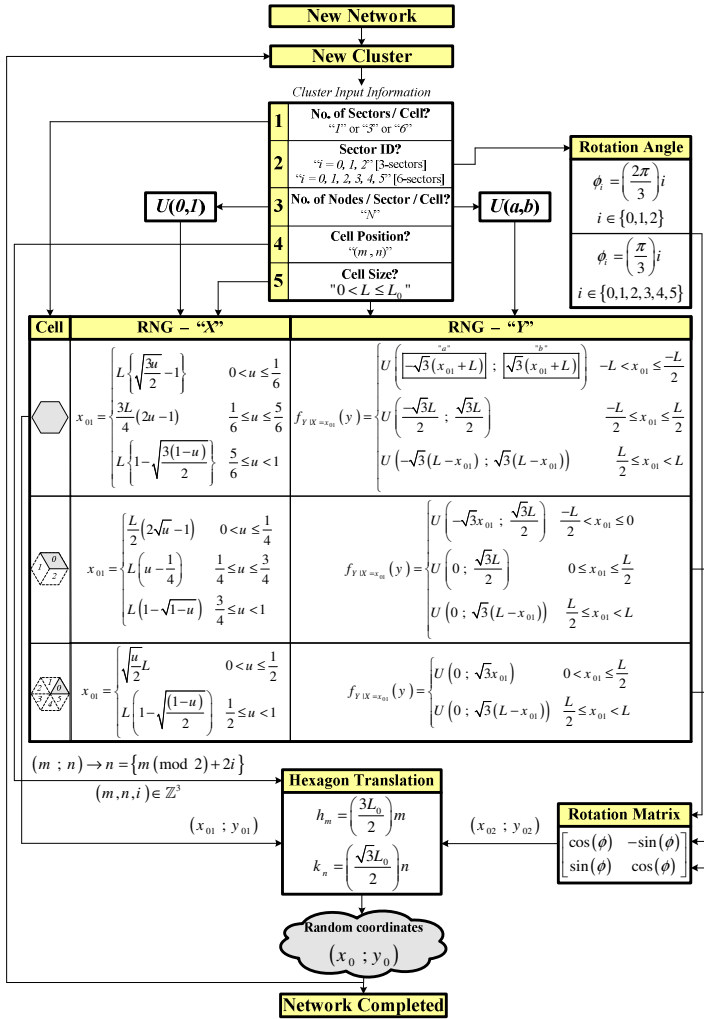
New Network

New Cluster

Cluster Input Information

1 No. of Sectors / Cell? "1" or "3" or "6"

2 Sector ID? "i = 0, 1, 2" [3-sectors] "i = 0, 1, 2, 3, 4, 5" [6-sectors]

3 No. of Nodes / Sector / Cell? "N"

4 Cell Position? "(m, n)"

5 Cell Size? "$0 < L \leq L_0$"

Rotation Angle

$\phi_i = \left(\frac{2\pi}{3}\right)i$

$i \in \{0,1,2\}$

$\phi_i = \left(\frac{\pi}{3}\right)i$

$i \in \{0,1,2,3,4,5\}$

$U(0,1)$

$U(a,b)$

| Cell | RNG – "X" | RNG – "Y" |
|---|---|---|
| | $x_{01} = \begin{cases} L\left\{\sqrt{\frac{3u}{2}}-1\right\} & 0<u\leq\frac{1}{6} \\ \frac{3L}{4}(2u-1) & \frac{1}{6}\leq u\leq\frac{5}{6} \\ L\left\{1-\sqrt{\frac{3(1-u)}{2}}\right\} & \frac{5}{6}\leq u<1 \end{cases}$ | $f_{Y\mid X=x_{01}}(y) = \begin{cases} U\left(\overset{\text{"a"}}{\boxed{-\sqrt{3}(x_{01}+L)}} ; \overset{\text{"b"}}{\boxed{\sqrt{3}(x_{01}+L)}}\right) & -L<x_{01}\leq\frac{-L}{2} \\ U\left(\frac{-\sqrt{3}L}{2} ; \frac{\sqrt{3}L}{2}\right) & \frac{-L}{2}\leq x_{01}\leq\frac{L}{2} \\ U\left(-\sqrt{3}(L-x_{01}) ; \sqrt{3}(L-x_{01})\right) & \frac{L}{2}\leq x_{01}<L \end{cases}$ |
| 1 0 2 | $x_{01} = \begin{cases} \frac{L}{2}(2\sqrt{u}-1) & 0<u\leq\frac{1}{4} \\ L\left(u-\frac{1}{4}\right) & \frac{1}{4}\leq u\leq\frac{3}{4} \\ L\left(1-\sqrt{1-u}\right) & \frac{3}{4}\leq u<1 \end{cases}$ | $f_{Y\mid X=x_{01}}(y) = \begin{cases} U\left(-\sqrt{3}x_{01} ; \frac{\sqrt{3}L}{2}\right) & \frac{-L}{2}<x_{01}\leq 0 \\ U\left(0 ; \frac{\sqrt{3}L}{2}\right) & 0\leq x_{01}\leq\frac{L}{2} \\ U\left(0 ; \sqrt{3}(L-x_{01})\right) & \frac{L}{2}\leq x_{01}<L \end{cases}$ |
| 1 2 0 3 5 4 | $x_{01} = \begin{cases} \sqrt{\frac{u}{2}}L & 0<u\leq\frac{1}{2} \\ L\left(1-\sqrt{\frac{(1-u)}{2}}\right) & \frac{1}{2}\leq u<1 \end{cases}$ | $f_{Y\mid X=x_{01}}(y) = \begin{cases} U\left(0 ; \sqrt{3}x_{01}\right) & 0<x_{01}\leq\frac{L}{2} \\ U\left(0 ; \sqrt{3}(L-x_{01})\right) & \frac{L}{2}\leq x_{01}<L \end{cases}$ |

$(m ; n) \rightarrow n = \{m(\text{mod } 2)+2i\}$

$(m,n,i) \in \mathbb{Z}^3$

Hexagon Translation

$h_m = \left(\frac{3L_0}{2}\right)m$

$k_n = \left(\frac{\sqrt{3}L_0}{2}\right)n$

$(x_{01} ; y_{01})$

$(x_{02} ; y_{02})$

Rotation Matrix

$\begin{bmatrix} \cos(\phi) & -\sin(\phi) \\ \sin(\phi) & \cos(\phi) \end{bmatrix}$

Random coordinates

$(x_0 ; y_0)$

Network Completed